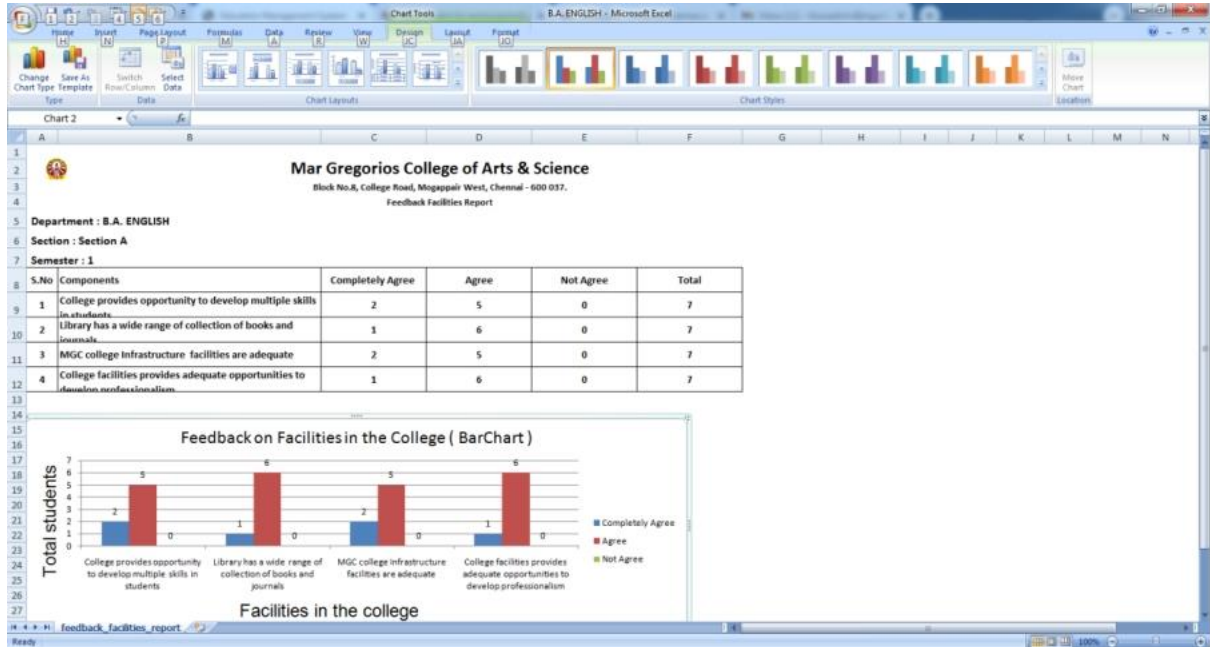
Chart Tools B.A. ENGLISH - Microsoft Excel

Home H Insert N Page Layout P Formulas M Data A Review R View W Design JC Layout JA Format JO

Change Chart Type Save As Template Switch Row/Column Select Data Move Chart

Type Data Chart Layouts Chart Styles Location

Chart 2

A B C D E F G H I J K L M N

Mar Gregorios College of Arts & Science

Block No.8, College Road, Mogappair West, Chennai - 600 037.

Feedback Facilities Report

Department : B.A. ENGLISH

Section : Section A

Semester : 1

| S.No | Components | Completely Agree | Agree | Not Agree | Total |
|---|---|---|---|---|---|
| 1 | College provides opportunity to develop multiple skills in students | 2 | 5 | 0 | 7 |
| 2 | Library has a wide range of collection of books and journals | 1 | 6 | 0 | 7 |
| 3 | MGC college Infrastructure facilities are adequate | 2 | 5 | 0 | 7 |
| 4 | College facilities provides adequate opportunities to develop professionalism | 1 | 6 | 0 | 7 |

Feedback on Facilities in the College ( BarChart )

Total students

7 6 5 4 3 2 1 0

2 5 0 1 6 0 2 5 0 1 6 0

College provides opportunity to develop multiple skills in students

Library has a wide range of collection of books and journals

MGC college Infrastructure facilities are adequate

College facilities provides adequate opportunities to develop professionalism

Completely Agree
Agree
Not Agree

Facilities in the college

feedback_facilities_report

Ready 100%